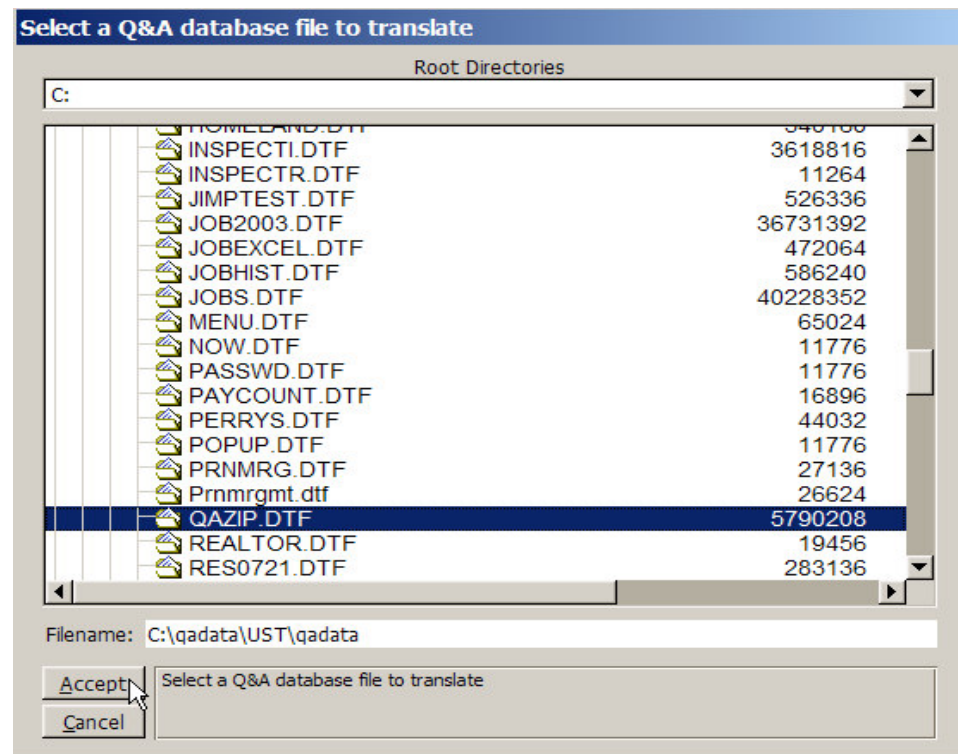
Select a Q&A database file to translate

Root Directories

C:

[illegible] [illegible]
INSPECTI.DTF 3618816
INSPECTR.DTF 11264
JIMPTEST.DTF 526336
JOB2003.DTF 36731392
JOBEXCEL.DTF 472064
JOBHIST.DTF 586240
JOBS.DTF 40228352
MENU.DTF 65024
NOW.DTF 11776
PASSWD.DTF 11776
PAYCOUNT.DTF 16896
PERRYS.DTF 44032
POPUP.DTF 11776
PRNMRG.DTF 27136
Prnmrgmt.dtf 26624
QAZIP.DTF 5790208
REALTOR.DTF 19456
RES0721.DTF 283136

Filename: C:\qadata\UST\qadata

Accept

Cancel

Select a Q&A database file to translate